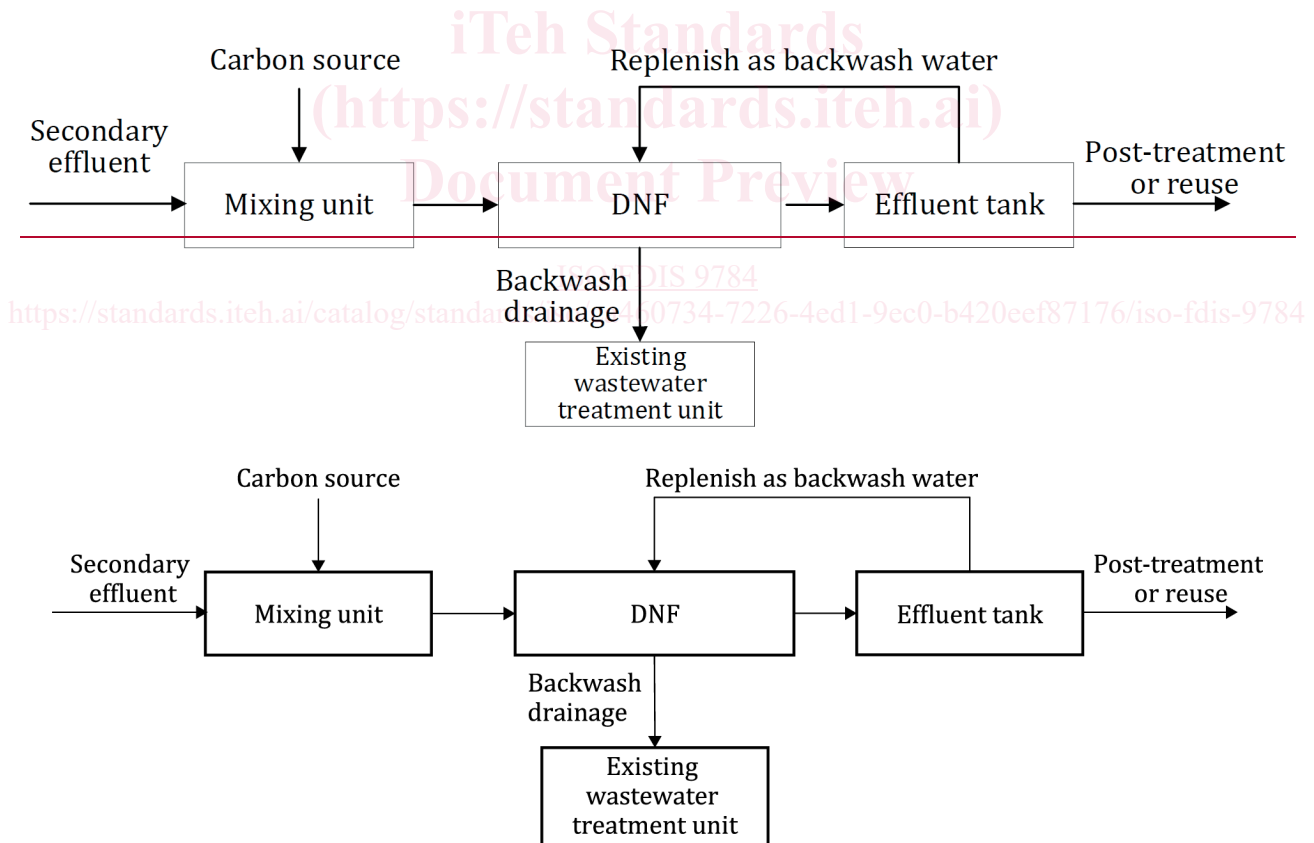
iTeh Standards
(https://standards.iteh.ai)
Document Preview

Carbon source

Replenish as backwash water

Secondary effluent

Mixing unit

DNF

Effluent tank

Post-treatment or reuse

ISO FDIS 9784

https://standards.iteh.ai/catalog/standar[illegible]60734-7226-4ed1-9ec0-b420eef87176/iso-fdis-9784

Backwash drainage

Existing wastewater treatment unit

Carbon source

Replenish as backwash water

Secondary effluent

Mixing unit

DNF

Effluent tank

Post-treatment or reuse

Backwash drainage

Existing wastewater treatment unit